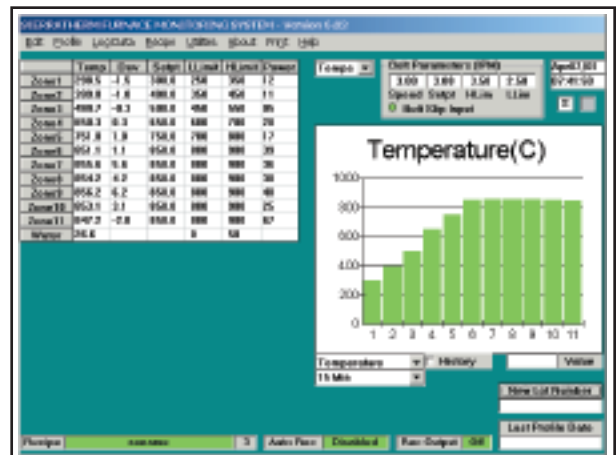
SEEKERTHERM FURNACE MONITORING SYSTEM - Version 6.02

Edit Profile LogData Recipe Utilities About Print Help

| | Temp | Dev | Setpt | LLimit | HLimit | Power |
|---|---|---|---|---|---|---|
| Zone1 | 298.5 | -1.5 | 300.0 | 250 | 350 | 12 |
| Zone2 | 398.8 | -1.8 | 400.0 | 350 | 450 | 11 |
| Zone3 | 499.7 | -0.3 | 500.0 | 450 | 550 | 95 |
| Zone4 | 650.3 | 0.3 | 650.0 | 600 | 700 | 20 |
| Zone5 | 751.8 | 1.8 | 750.0 | 700 | 800 | 17 |
| Zone6 | 851.1 | 1.1 | 850.0 | 800 | 900 | 39 |
| Zone7 | 855.6 | 5.6 | 850.0 | 800 | 900 | 36 |
| Zone8 | 854.2 | 4.2 | 850.0 | 800 | 900 | 38 |
| Zone9 | 856.2 | 6.2 | 850.0 | 800 | 900 | 40 |
| Zone10 | 853.1 | 3.1 | 850.0 | 800 | 900 | 25 |
| Zone11 | 847.2 | -2.8 | 850.0 | 800 | 900 | 67 |
| Water | 26.6 | | | 0 | 50 | |

Temps

Belt Parameters (IPM)
3.00 3.00 3.50 2.50
Speed Setpt HLim LLim
Belt Slip Input

April 03 07:41:50

Temperature(C)

1000
800
600
400
200
0
1 2 3 4 5 6 7 8 9 10 11

Temperature
15 Min
History
Value

New Lot Number

Last Profile Date

Recipe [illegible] 3 Auto Rec Disabled Rec Output Off